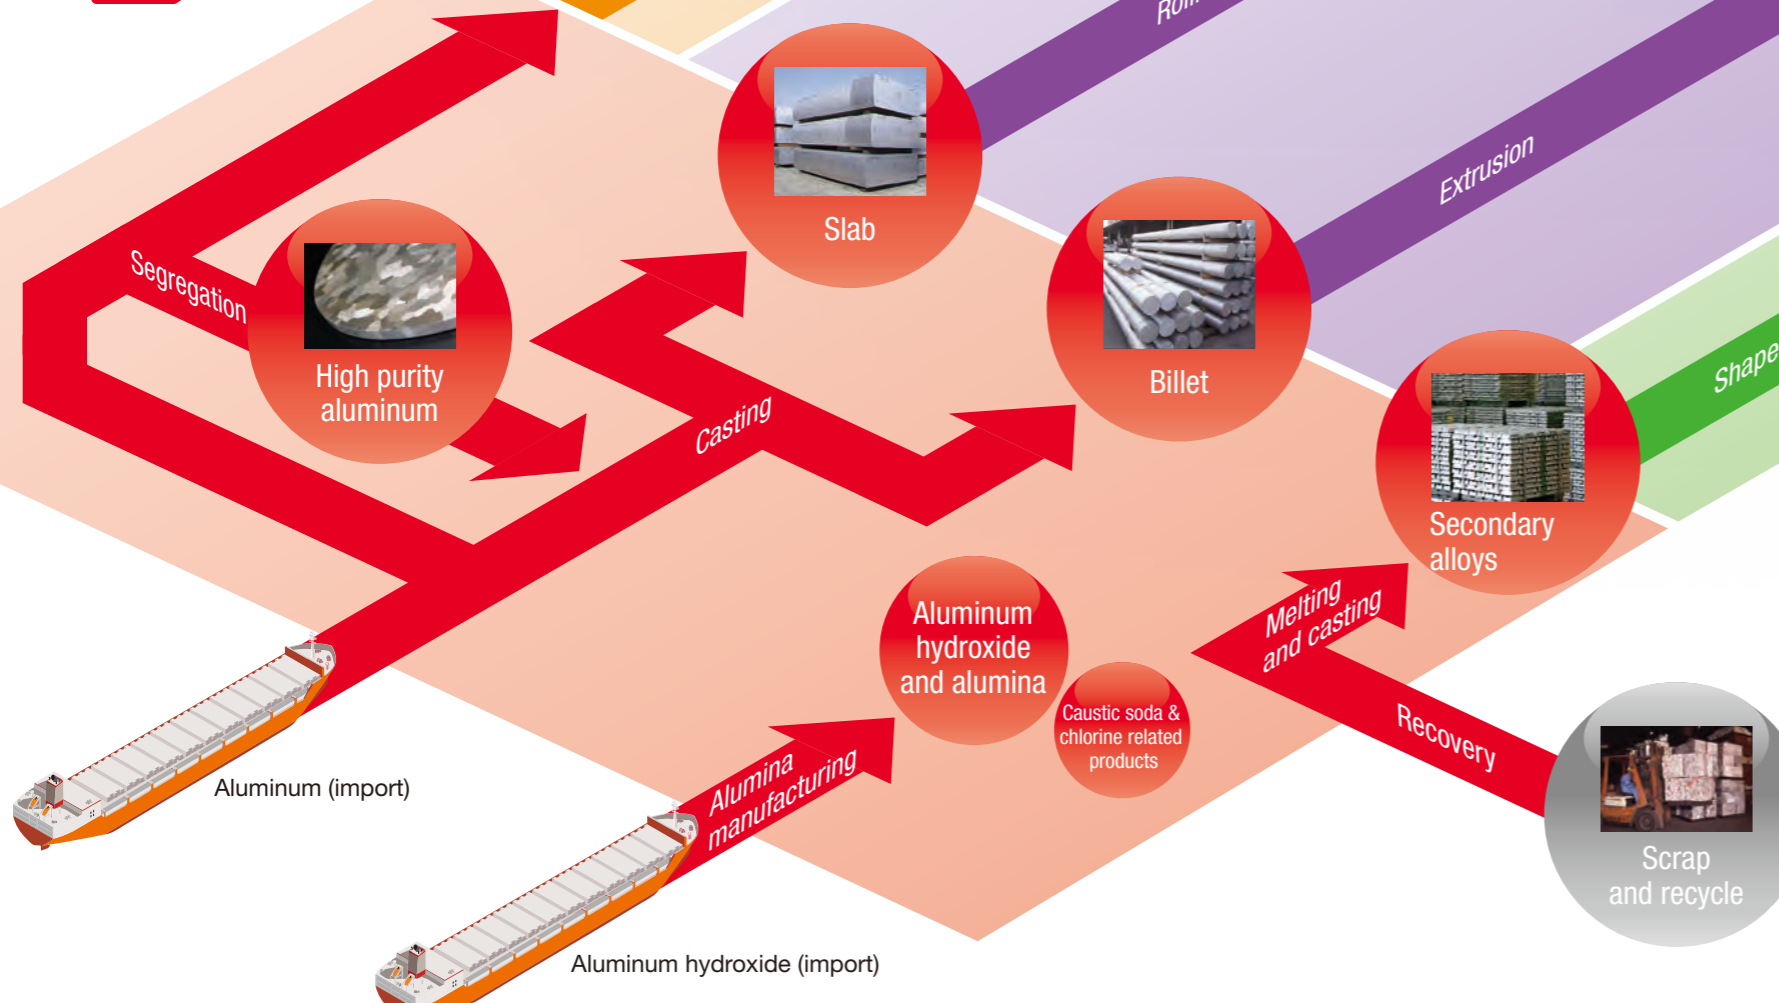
Roll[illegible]

Extrusion

Shape

Slab

Segregation

High purity aluminum

Casting

Billet

Secondary alloys

Aluminum hydroxide and alumina

Caustic soda & chlorine related products

Melting and casting

Recovery

Scrap and recycle

Alumina manufacturing

Aluminum (import)

Aluminum hydroxide (import)